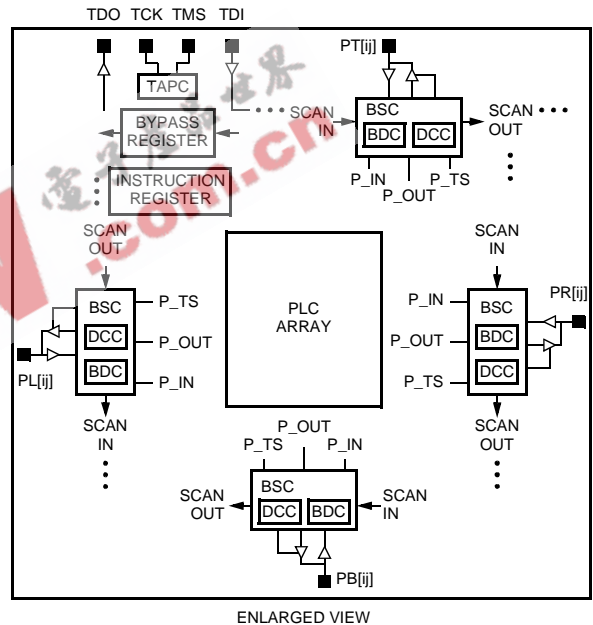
TDO TCK TMS TDI

TAPC

BYPASS REGISTER

INSTRUCTION REGISTER

SCAN IN

PT[ij]

BSC

BDC DCC

SCAN OUT

P_IN P_OUT P_TS

SCAN OUT

BSC

DCC

BDC

PL[ij]

P_TS

P_OUT

P_IN

SCAN IN

PLC ARRAY

SCAN IN

P_IN

P_OUT

P_TS

BSC

BDC

DCC

PR[ij]

SCAN OUT

P_OUT

P_TS

P_IN

SCAN OUT

BSC

DCC BDC

SCAN IN

PB[ij]

ENLARGED VIEW